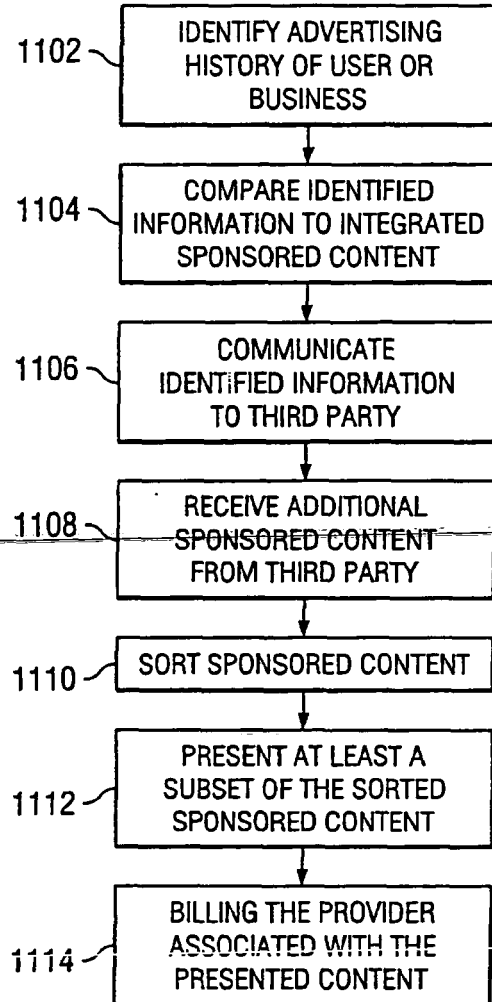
1102
IDENTIFY ADVERTISING HISTORY OF USER OR BUSINESS

1104
COMPARE IDENTIFIED INFORMATION TO INTEGRATED SPONSORED CONTENT

1106
COMMUNICATE IDENTIFIED INFORMATION TO THIRD PARTY

1108
RECEIVE ADDITIONAL SPONSORED CONTENT FROM THIRD PARTY

1110
SORT SPONSORED CONTENT

1112
PRESENT AT LEAST A SUBSET OF THE SORTED SPONSORED CONTENT

1114
BILLING THE PROVIDER ASSOCIATED WITH THE PRESENTED CONTENT